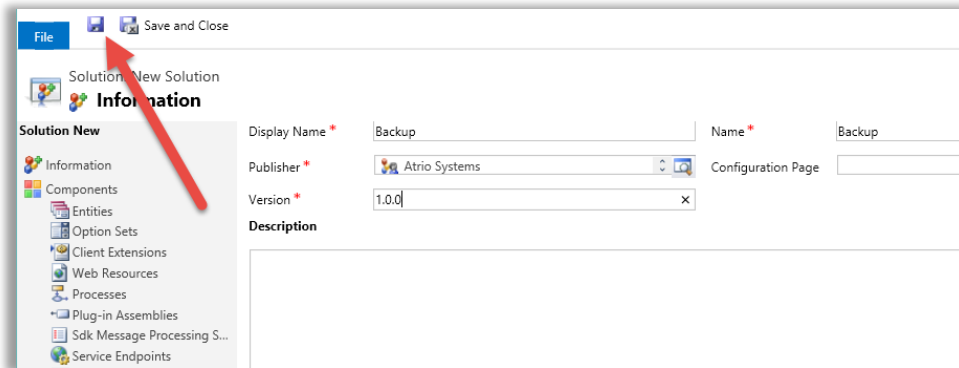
File

Save and Close

Solution: New Solution
Information

Solution New

Information
Components
Entities
Option Sets
Client Extensions
Web Resources
Processes
Plug-in Assemblies
Sdk Message Processing S...
Service Endpoints

Display Name *
Backup

Name *
Backup

Publisher *
Atrio Systems

Configuration Page

Version *
1.0.0

Description